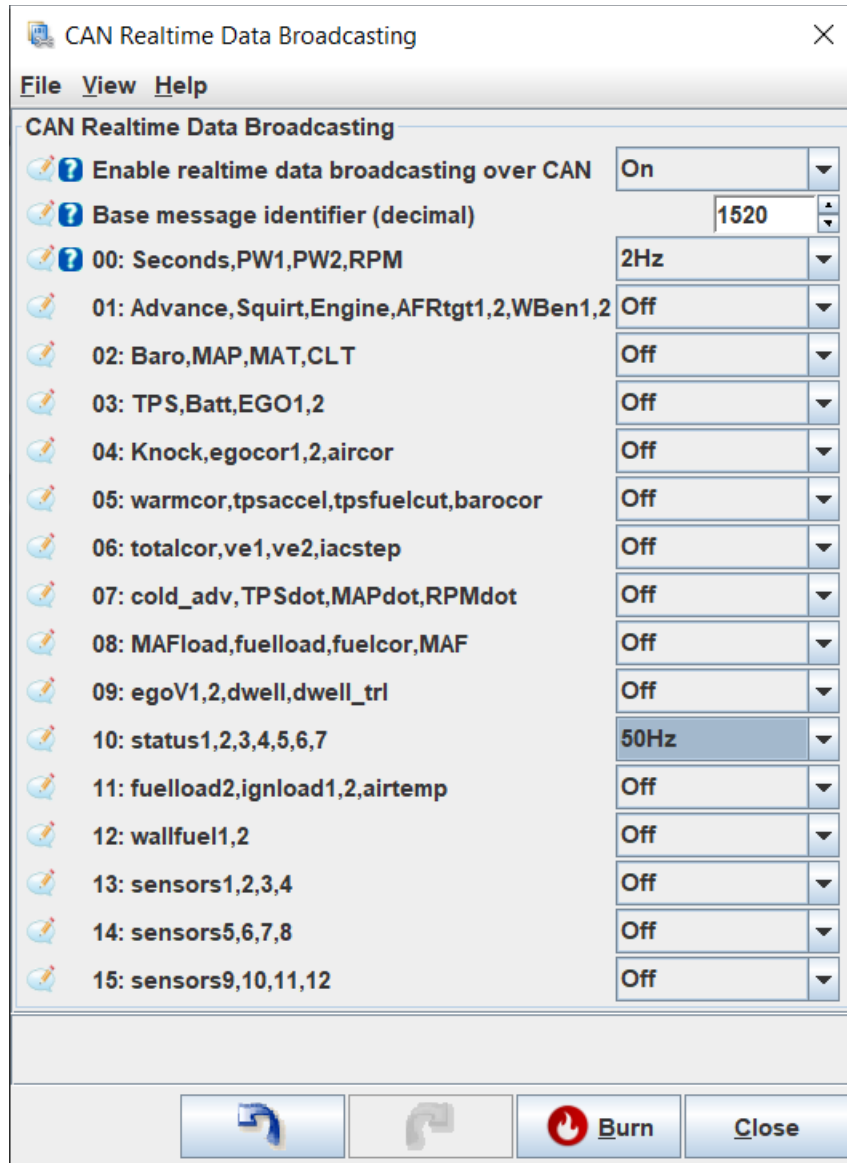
CAN Realtime Data Broadcasting

File View Help

CAN Realtime Data Broadcasting

Enable realtime data broadcasting over CAN | On
Base message identifier (decimal) | 1520
00: Seconds,PW1,PW2,RPM | 2Hz
01: Advance,Squirt,Engine,AFRtgt1,2,WBen1,2 | Off
02: Baro,MAP,MAT,CLT | Off
03: TPS,Batt,EGO1,2 | Off
04: Knock,egocor1,2,aircor | Off
05: warmcor,tpsaccel,tpsfuelcut,barocor | Off
06: totalcor,ve1,ve2,iacstep | Off
07: cold_adv,TPSdot,MAPdot,RPMdot | Off
08: MAFload,fuelload,fuelcor,MAF | Off
09: egoV1,2,dwell,dwell_trl | Off
10: status1,2,3,4,5,6,7 | 50Hz
11: fuelload2,ignload1,2,airtemp | Off
12: wallfuel1,2 | Off
13: sensors1,2,3,4 | Off
14: sensors5,6,7,8 | Off
15: sensors9,10,11,12 | Off

Burn Close